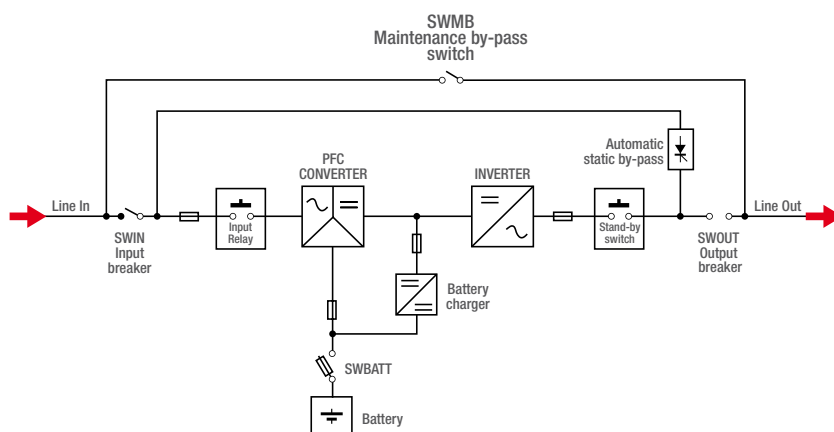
SWMB
Maintenance by-pass
switch

Automatic
static by-pass

PFC
CONVERTER

INVERTER

Line In

SWIN
Input
breaker

Input
Relay

Stand-by
switch

SWOUT
Output
breaker

Line Out

Battery
charger

SWBATT

Battery